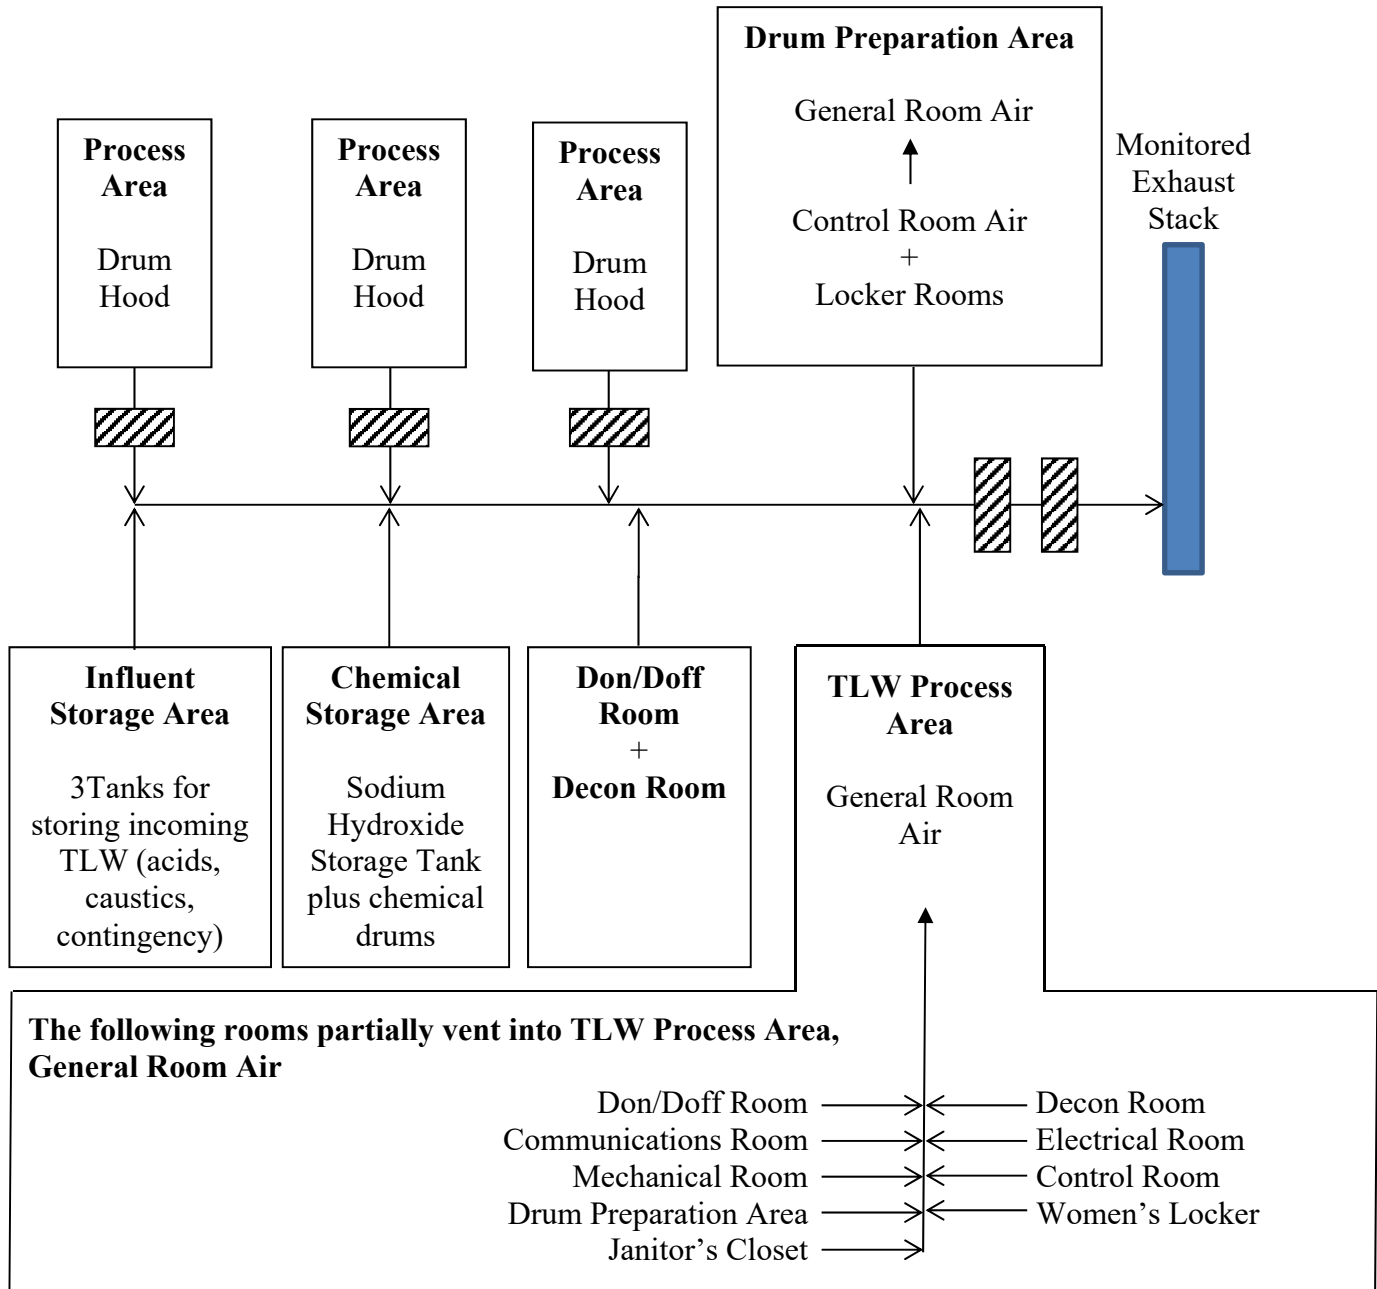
Drum Preparation Area

General Room Air

Control Room Air
+
Locker Rooms

Monitored Exhaust Stack

Process Area

Drum Hood

Process Area

Drum Hood

Process Area

Drum Hood

Influent Storage Area

3Tanks for storing incoming TLW (acids, caustics, contingency)

Chemical Storage Area

Sodium Hydroxide Storage Tank plus chemical drums

Don/Doff Room
+
Decon Room

TLW Process Area

General Room Air

The following rooms partially vent into TLW Process Area, General Room Air

Don/Doff Room
Communications Room
Mechanical Room
Drum Preparation Area
Janitor's Closet

Decon Room
Electrical Room
Control Room
Women's Locker